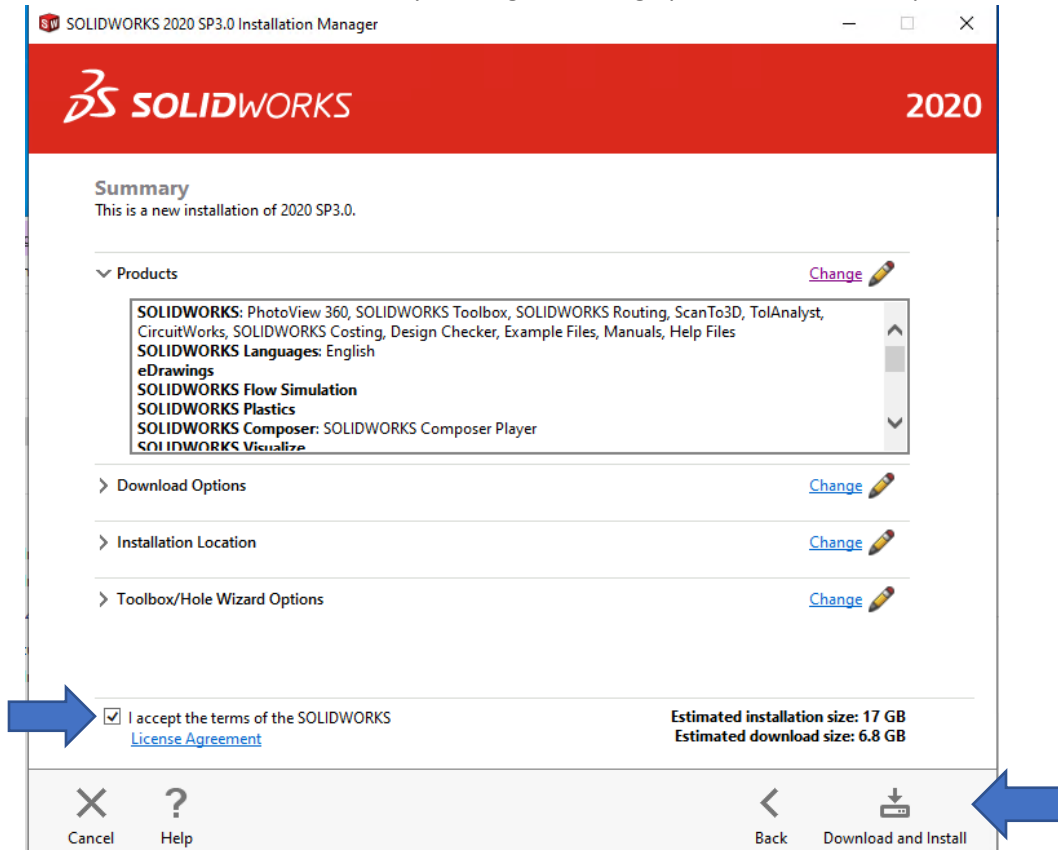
SOLIDWORKS 2020 SP3.0 Installation Manager

3DS SOLIDWORKS

2020

Summary
This is a new installation of 2020 SP3.0.

Products

Change

**SOLIDWORKS**: PhotoView 360, SOLIDWORKS Toolbox, SOLIDWORKS Routing, ScanTo3D, TolAnalyst, CircuitWorks, SOLIDWORKS Costing, Design Checker, Example Files, Manuals, Help Files
**SOLIDWORKS Languages**: English
**eDrawings**
**SOLIDWORKS Flow Simulation**
**SOLIDWORKS Plastics**
**SOLIDWORKS Composer**: SOLIDWORKS Composer Player
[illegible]

Download Options

Change

Installation Location

Change

Toolbox/Hole Wizard Options

Change

I accept the terms of the SOLIDWORKS License Agreement

Estimated installation size: 17 GB
Estimated download size: 6.8 GB

Cancel

Help

Back

Download and Install